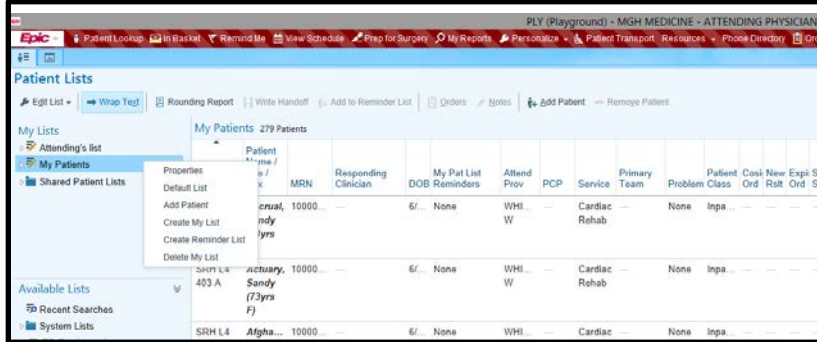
PLY (Playground) - MGH MEDICINE - ATTENDING PHYSICIAN

Epic | Patient Lookup | In Basket | Remind Me | View Schedule | Prep for Surgery | My Reports | Personalize | Patient Transport | Resources | Phone Directory | Or

Patient Lists

Edit List | Wrap Text | Rounding Report | Write Handoff | Add to Reminder List | Orders | Notes | Add Patient | Remove Patient

My Lists
Attending's list
My Patients
Shared Patient Lists

Properties
Default List
Add Patient
Create My List
Create Reminder List
Delete My List

Available Lists
Recent Searches
System Lists

My Patients 279 Patients

| | Patient Name / ...e / ...x | MRN | Responding Clinician | DOB | My Pat List Reminders | Attend Prov | PCP | Service | Primary Team | Problem | Patient Class | Cosi Ord | New Rslt | Expi Ord | S S |
|---|---|---|---|---|---|---|---|---|---|---|---|---|---|---|---|
| | ...crual, ...ndy ...lyrs | 10000... | — | 6/... | None | WHI... W | — | Cardiac Rehab | — | None | Inpa... | — | — | — | — |
| SRH L4 403 A | Actuary, Sandy (73yrs F) | 10000... | — | 6/... | None | WHI... W | — | Cardiac Rehab | — | None | Inpa... | — | — | — | — |
| SRH L4 | Afgha... | 10000... | — | 6/... | None | WHI... | — | Cardiac | — | None | Inpa... | — | — | — | — |